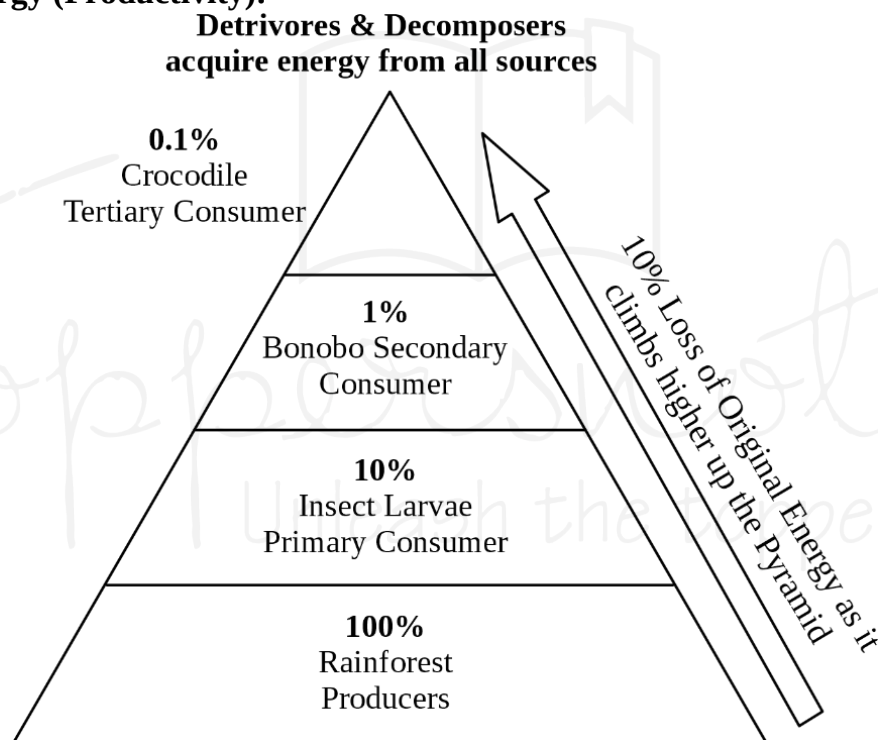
rgy (Productivity).

Detrivores & Decomposers acquire energy from all sources

0.1%
Crocodile
Tertiary Consumer

1%
Bonobo Secondary Consumer

10%
Insect Larvae
Primary Consumer

100%
Rainforest
Producers

10% Loss of Original Energy as it climbs higher up the Pyramid